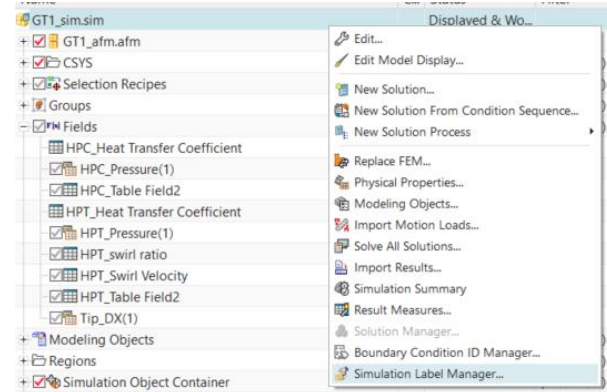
GT1_sim.sim
Displayed & Wo...
GT1_afm.afm
CSYS
Selection Recipes
Groups
Fields
HPC_Heat Transfer Coefficient
HPC_Pressure(1)
HPC_Table Field2
HPT_Heat Transfer Coefficient
HPT_Pressure(1)
HPT_swirl ratio
HPT_Swirl Velocity
HPT_Table Field2
Tip_DX(1)
Modeling Objects
Regions
Simulation Object Container

Edit...
Edit Model Display...
New Solution...
New Solution From Condition Sequence...
New Solution Process
Replace FEM...
Physical Properties...
Modeling Objects...
Import Motion Loads...
Solve All Solutions...
Import Results...
Simulation Summary
Result Measures...
Solution Manager...
Boundary Condition ID Manager...
Simulation Label Manager...